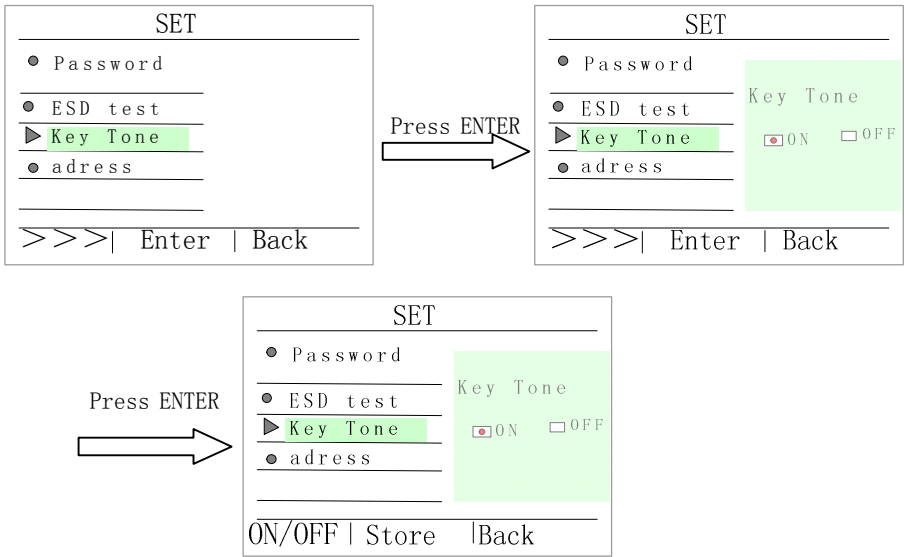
SET

Password

ESD test

Key Tone

adress

>>>| Enter | Back

Press ENTER

SET

Password

ESD test

Key Tone

adress

Key Tone

ON OFF

>>>| Enter | Back

Press ENTER

SET

Password

ESD test

Key Tone

adress

Key Tone

ON OFF

ON/OFF | Store |Back